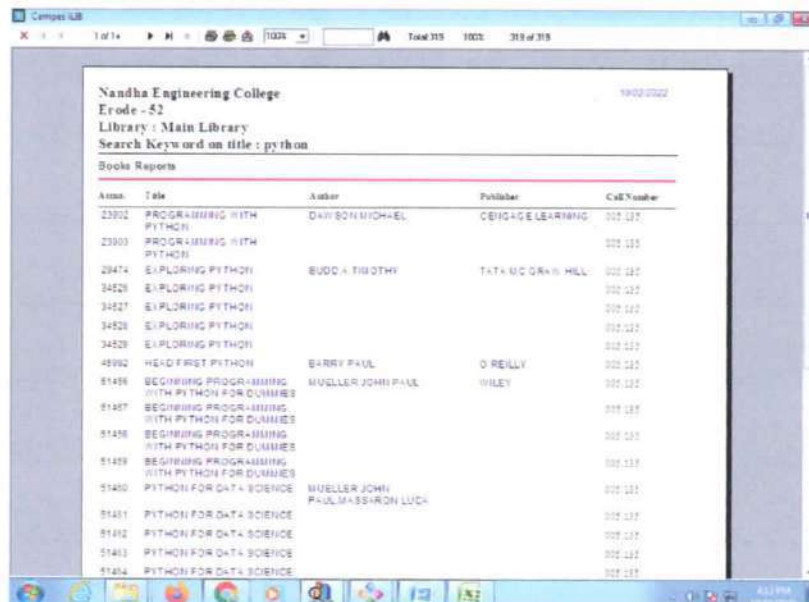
Campus iLIB

1 of 1+ 100% Total 319 100% 319 of 319

Nandha Engineering College
Erode - 52
Library : Main Library
Search Keyword on title : python

19/02/2022

Books Reports

| Acnos | Title | Author | Publisher | Call Number |
|---|---|---|---|---|
| 23002 | PROGRAMMING WITH PYTHON | DAWSON MICHAEL | CENGAGE LEARNING | 005.133 |
| 23003 | PROGRAMMING WITH PYTHON | | | 005.133 |
| 29474 | EXPLORING PYTHON | BUDD A TIMOTHY | TATA MC GRAW HILL | 005.133 |
| 34526 | EXPLORING PYTHON | | | 005.133 |
| 34527 | EXPLORING PYTHON | | | 005.133 |
| 34528 | EXPLORING PYTHON | | | 005.133 |
| 34529 | EXPLORING PYTHON | | | 005.133 |
| 45992 | HEAD FIRST PYTHON | BARRY PAUL | O REILLY | 005.133 |
| 51456 | BEGINNING PROGRAMMING WITH PYTHON FOR DUMMIES | MUELLER JOHN PAUL | WILEY | 005.133 |
| 51457 | BEGINNING PROGRAMMING WITH PYTHON FOR DUMMIES | | | 005.133 |
| 51458 | BEGINNING PROGRAMMING WITH PYTHON FOR DUMMIES | | | 005.133 |
| 51459 | BEGINNING PROGRAMMING WITH PYTHON FOR DUMMIES | | | 005.133 |
| 51460 | PYTHON FOR DATA SCIENCE | MUELLER JOHN PAUL,MASSARON LUCA | | 005.133 |
| 51461 | PYTHON FOR DATA SCIENCE | | | 005.133 |
| 51462 | PYTHON FOR DATA SCIENCE | | | 005.133 |
| 51463 | PYTHON FOR DATA SCIENCE | | | 005.133 |
| 51464 | PYTHON FOR DATA SCIENCE | | | 005.133 |